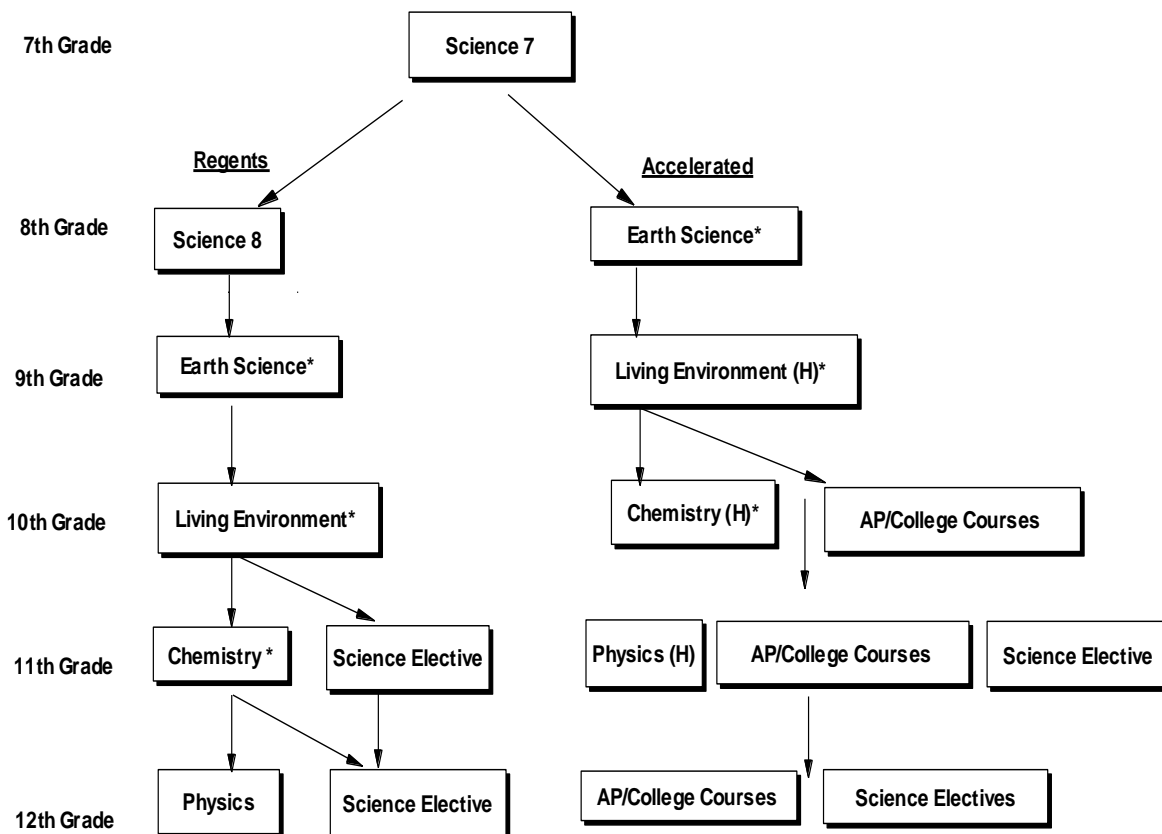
7th Grade

Science 7

Regents

Accelerated

8th Grade

Science 8

Earth Science*

9th Grade

Earth Science*

Living Environment (H)*

10th Grade

Living Environment*

Chemistry (H)*

AP/College Courses

11th Grade

Chemistry *

Science Elective

Physics (H)

AP/College Courses

Science Elective

12th Grade

Physics

Science Elective

AP/College Courses

Science Electives